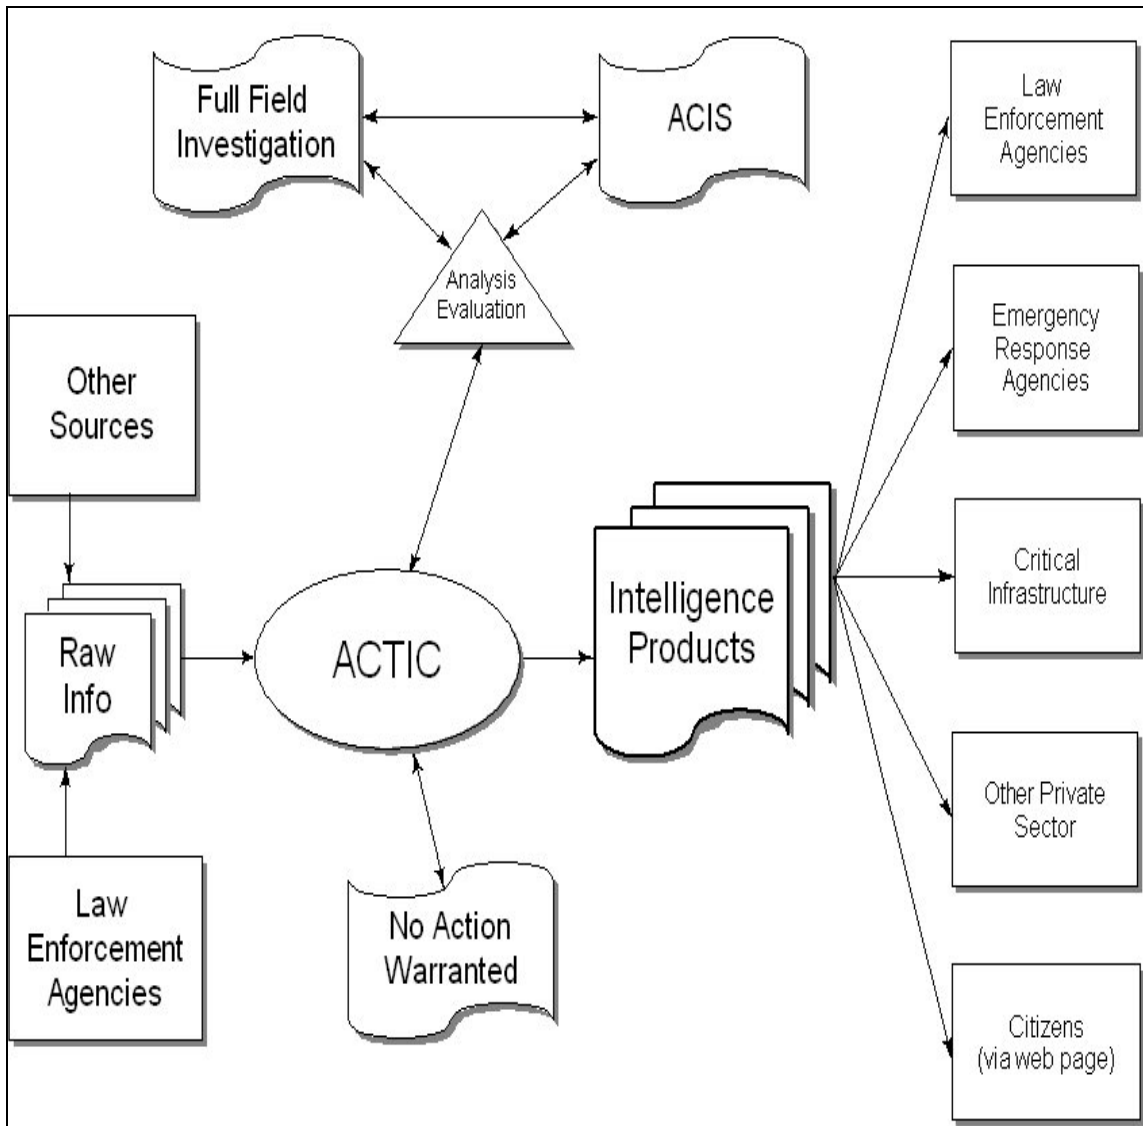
Full Field Investigation

ACIS

Analysis Evaluation

Other Sources

Raw Info

Law Enforcement Agencies

ACTIC

No Action Warranted

Intelligence Products

Law Enforcement Agencies

Emergency Response Agencies

Critical Infrastructure

Other Private Sector

Citizens (via web page)